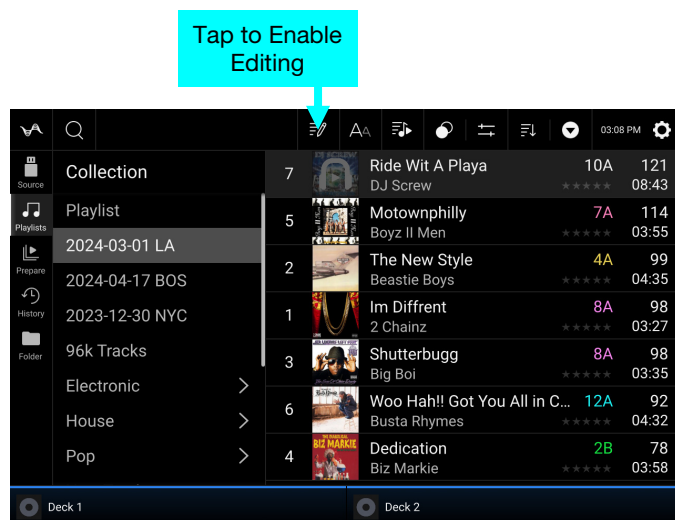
Tap to Enable Editing

03:08 PM

Source
Playlists
Prepare
History
Folder

Collection
Playlist
2024-03-01 LA
2024-04-17 BOS
2023-12-30 NYC
96k Tracks
Electronic
House
Pop

| | Track | Key | BPM |
|---|---|---|---|
| 7 | Ride Wit A Playa<br>DJ Screw | 10A | 121<br>08:43 |
| 5 | Motownphilly<br>Boyz II Men | 7A | 114<br>03:55 |
| 2 | The New Style<br>Beastie Boys | 4A | 99<br>04:35 |
| 1 | Im Diffrent<br>2 Chainz | 8A | 98<br>03:27 |
| 3 | Shutterbugg<br>Big Boi | 8A | 98<br>03:35 |
| 6 | Woo Hah!! Got You All in C...<br>Busta Rhymes | 12A | 92<br>04:32 |
| 4 | Dedication<br>Biz Markie | 2B | 78<br>03:58 |

BIZ MARKIE

Deck 1
Deck 2